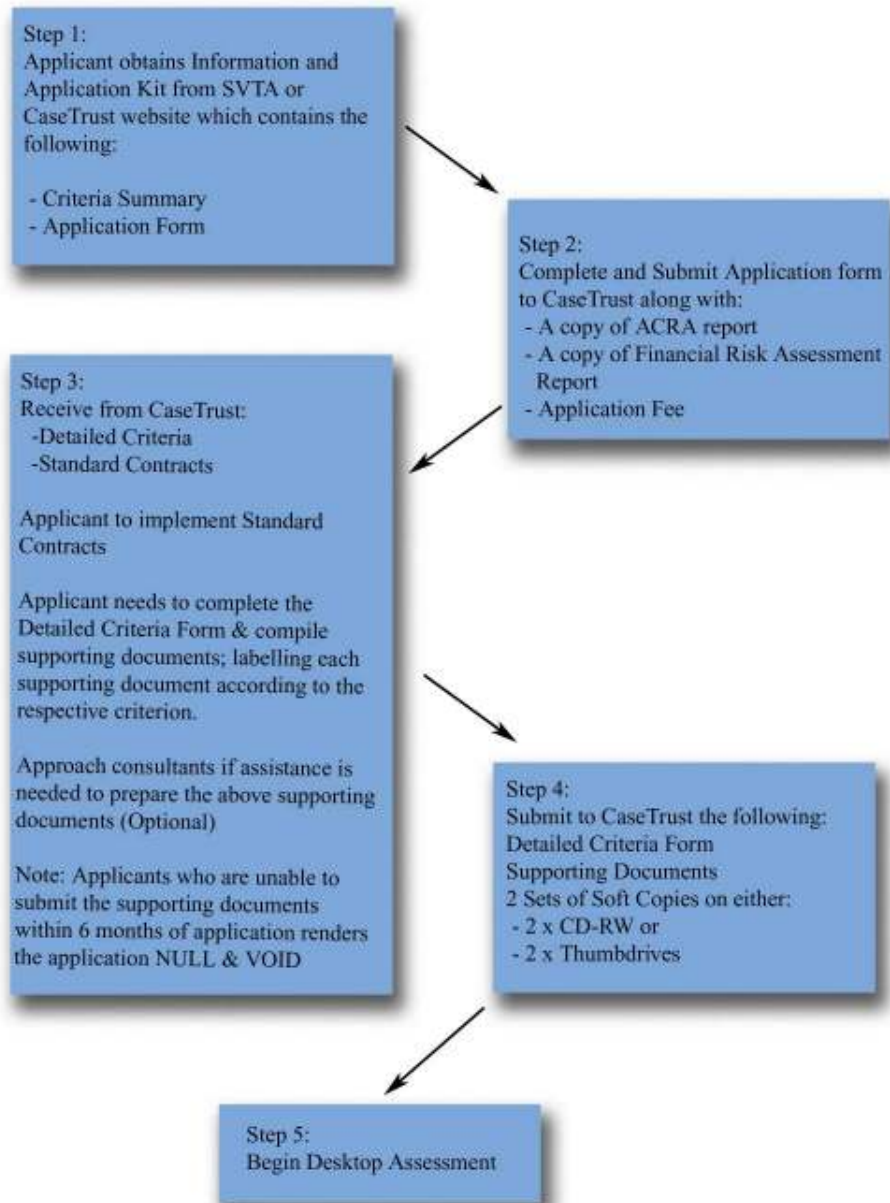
Step 1:
Applicant obtains Information and Application Kit from SVTA or CaseTrust website which contains the following:

- Criteria Summary
- Application Form

Step 2:
Complete and Submit Application form to CaseTrust along with:
- A copy of ACRA report
- A copy of Financial Risk Assessment Report
- Application Fee

Step 3:
Receive from CaseTrust:
-Detailed Criteria
-Standard Contracts

Applicant to implement Standard Contracts

Applicant needs to complete the Detailed Criteria Form & compile supporting documents; labelling each supporting document according to the respective criterion.

Approach consultants if assistance is needed to prepare the above supporting documents (Optional)

Note: Applicants who are unable to submit the supporting documents within 6 months of application renders the application NULL & VOID

Step 4:
Submit to CaseTrust the following:
Detailed Criteria Form
Supporting Documents
2 Sets of Soft Copies on either:
- 2 x CD-RW or
- 2 x Thumbdrives

Step 5:
Begin Desktop Assessment